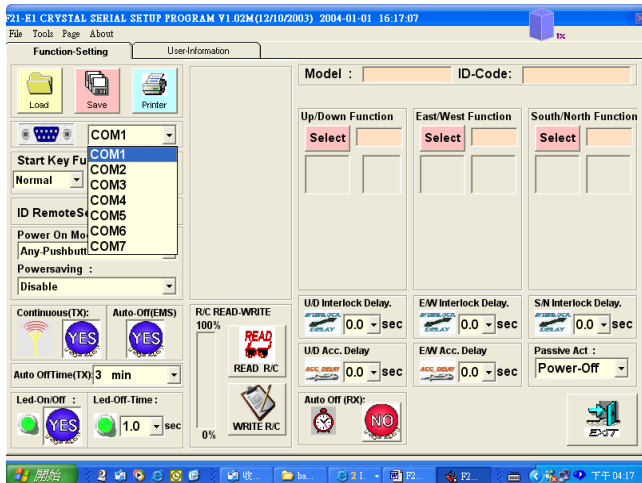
F21-E1 CRYSTAL SERIAL SETUP PROGRAM V1.02M(12/10/2003) 2004-01-01 16:17:07
File Tools Page About
tx
Function-Setting
User-Information
Load
Save
Printer
COM1
COM1
COM2
COM3
COM4
COM5
COM6
COM7
Start Key Fu
Normal
ID RemoteSe
Power On Mo
Any-Pushbutt
Powersaving :
Disable
Continuous(TX):
Auto-Off(EMS)
YES
YES
Auto OffTime(TX): 3 min
Led-On/Off :
Led-Off-Time :
YES
1.0
sec
Model :
ID-Code:
Up/Down Function
East/West Function
South/North Function
Select
Select
Select
R/C READ-WRITE
100%
READ
READ R/C
0%
WRITE R/C
U/D Interlock Delay.
0.0
sec
E/W Interlock Delay.
0.0
sec
S/N Interlock Delay.
0.0
sec
U/D Acc. Delay
0.0
sec
E/W Acc. Delay
0.0
sec
Passive Act :
Power-Off
Auto Off (RX):
NO
EXIT
開始
2
收...
ba...
2 I
F2...
F2...
下午 04:17